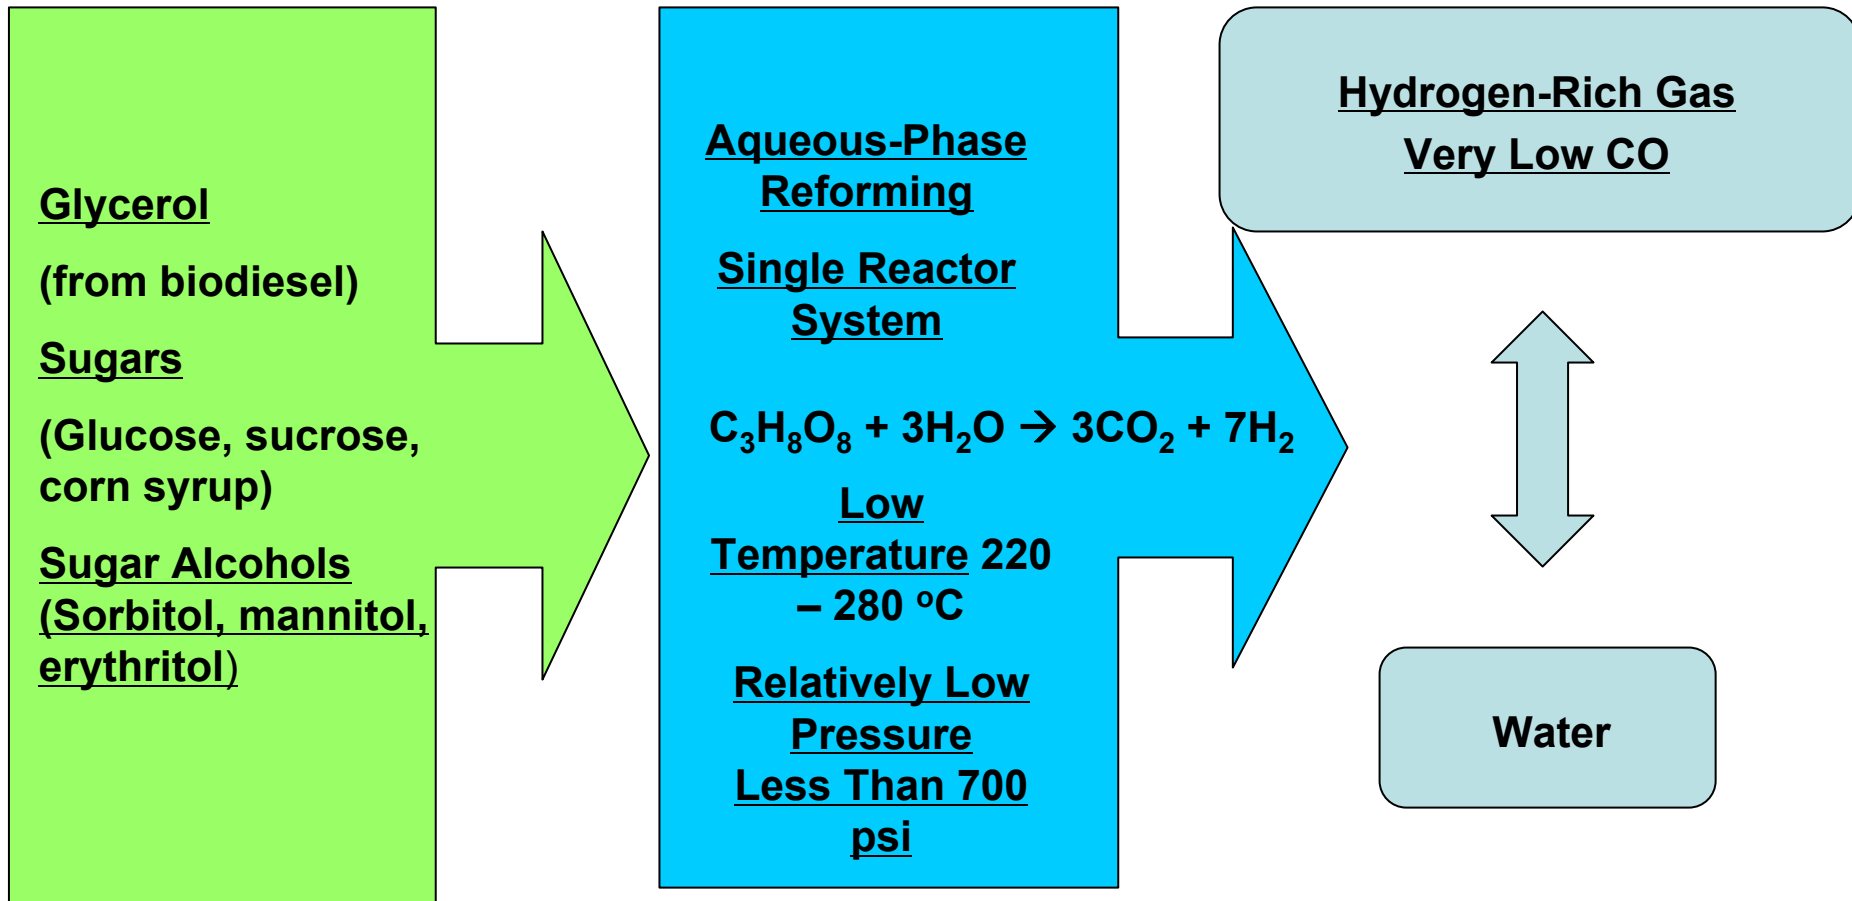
Glycerol

(from biodiesel)

Sugars

(Glucose, sucrose, corn syrup)

Sugar Alcohols (Sorbitol, mannitol, erythritol)

Aqueous-Phase Reforming

Single Reactor System

$C_3H_8O_8 + 3H_2O \rightarrow 3CO_2 + 7H_2$

Low Temperature 220 – 280 $^oC$

Relatively Low Pressure Less Than 700 psi

Hydrogen-Rich Gas
Very Low CO

Water